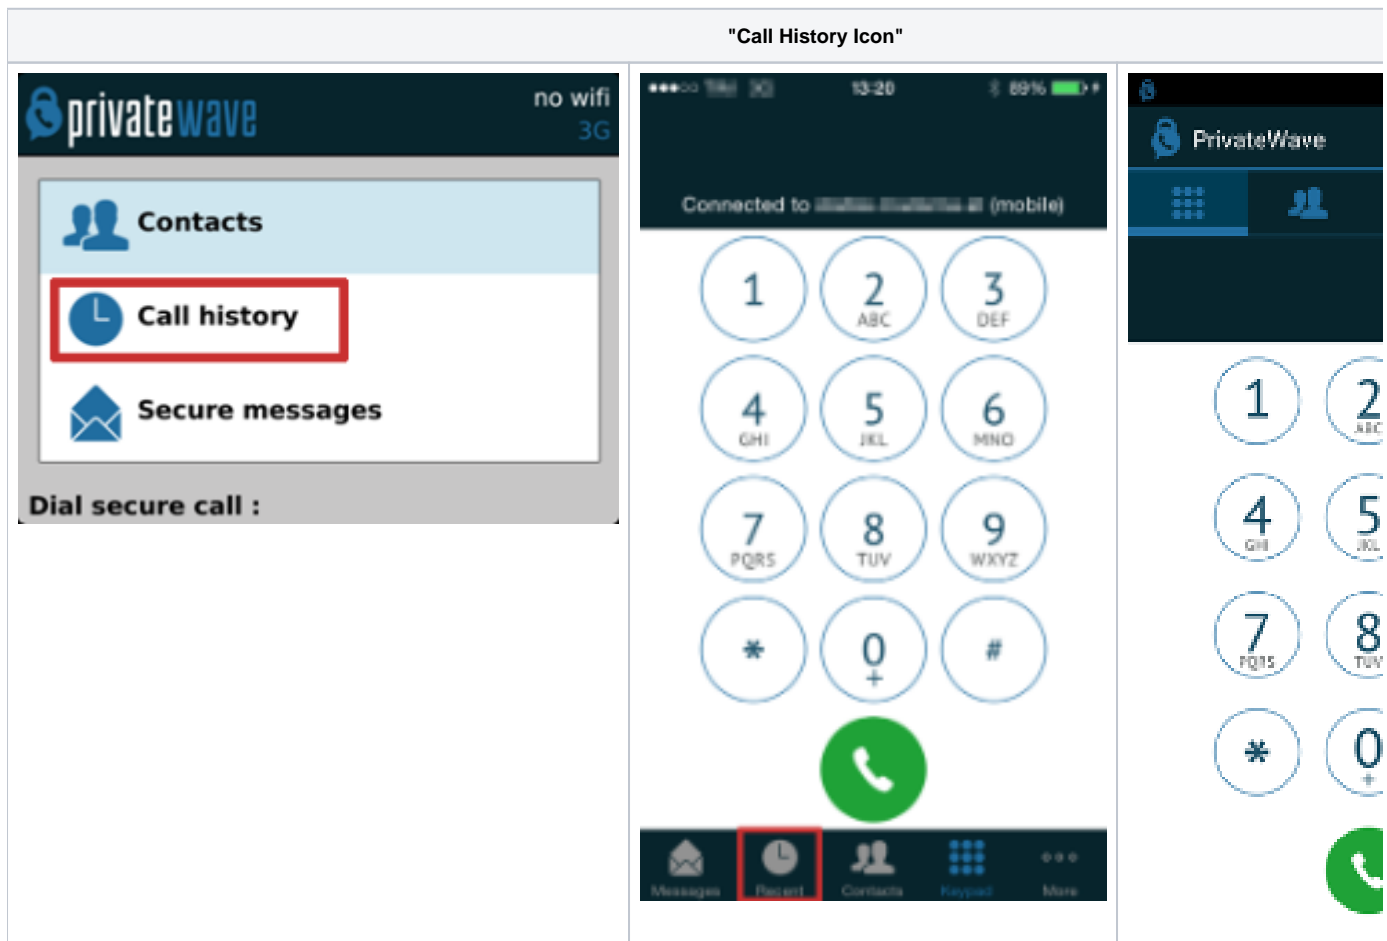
"Call History Icon"

privatewave
no wifi
3G

Contacts
Call history
Secure messages
Dial secure call :

13:20
89%
Connected to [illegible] (mobile)

1
2 ABC
3 DEF
4 GHI
5 JKL
6 MNO
7 PQRS
8 TUV
9 WXYZ
*
0 +
#

Messages
Recent
Contacts
Keypad
More

PrivateWave

1
2 ABC
4 GHI
5 JKL
7 PQRS
8 TUV
*
0 +